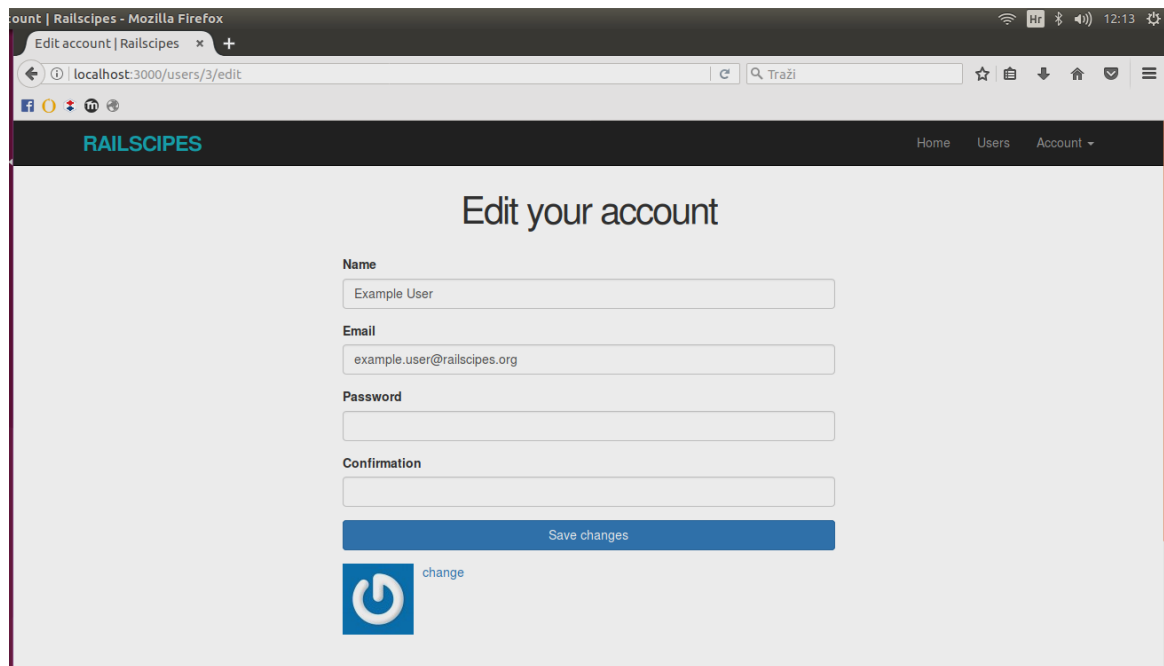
count | Railscipes - Mozilla Firefox

Hr 12:13

Edit account | Railscipes ×

localhost:3000/users/3/edit

Traži

RAILSCIPES

Home Users Account

Edit your account

Name

Example User

Email

example.user@railscipes.org

Password

Confirmation

Save changes

change